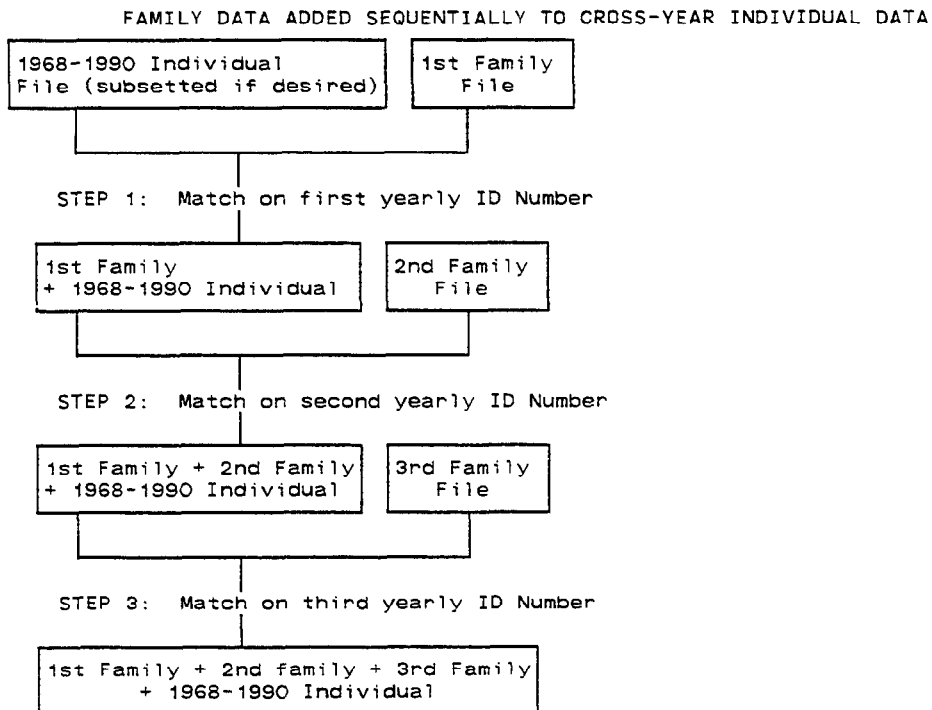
FAMILY DATA ADDED SEQUENTIALLY TO CROSS-YEAR INDIVIDUAL DATA

1968-1990 Individual File (subsetted if desired)

1st Family File

STEP 1: Match on first yearly ID Number

1st Family + 1968-1990 Individual

2nd Family File

STEP 2: Match on second yearly ID Number

1st Family + 2nd Family + 1968-1990 Individual

3rd Family File

STEP 3: Match on third yearly ID Number

1st Family + 2nd family + 3rd Family + 1968-1990 Individual